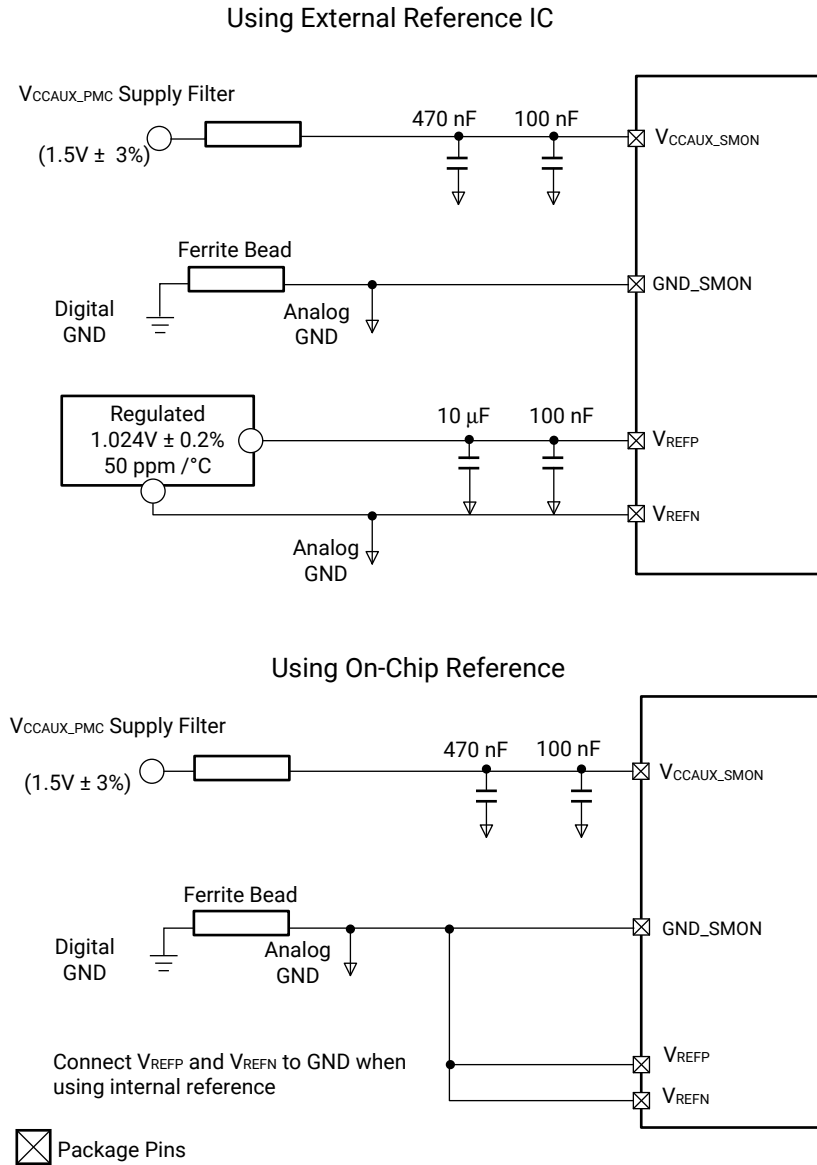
Using External Reference IC

$V_{CCAUX\_PMC}$ Supply Filter

(1.5V ± 3%)

470 nF

100 nF

$V_{CCAUX\_SMON}$

Ferrite Bead

GND_SMON

Digital GND

Analog GND

Regulated 1.024V ± 0.2% 50 ppm /°C

10 μF

100 nF

$V_{REFP}$

$V_{REFN}$

Analog GND

Using On-Chip Reference

$V_{CCAUX\_PMC}$ Supply Filter

(1.5V ± 3%)

470 nF

100 nF

$V_{CCAUX\_SMON}$

Ferrite Bead

GND_SMON

Digital GND

Analog GND

Connect $V_{REFP}$ and $V_{REFN}$ to GND when using internal reference

$V_{REFP}$

$V_{REFN}$

Package Pins